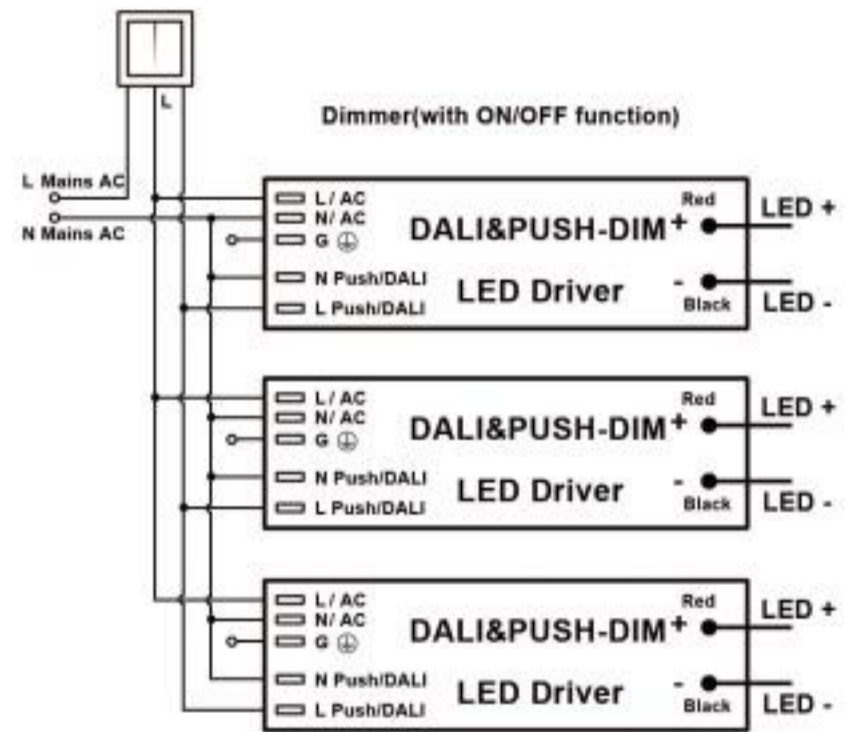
L

Dimmer(with ON/OFF function)

L Mains AC
N Mains AC

L / AC
N/ AC
G ⏚
N Push/DALI
L Push/DALI
DALI&PUSH-DIM
LED Driver
Red
+
-
Black
LED +
LED -

L / AC
N/ AC
G ⏚
N Push/DALI
L Push/DALI
DALI&PUSH-DIM
LED Driver
Red
+
-
Black
LED +
LED -

L / AC
N/ AC
G ⏚
N Push/DALI
L Push/DALI
DALI&PUSH-DIM
LED Driver
Red
+
-
Black
LED +
LED -